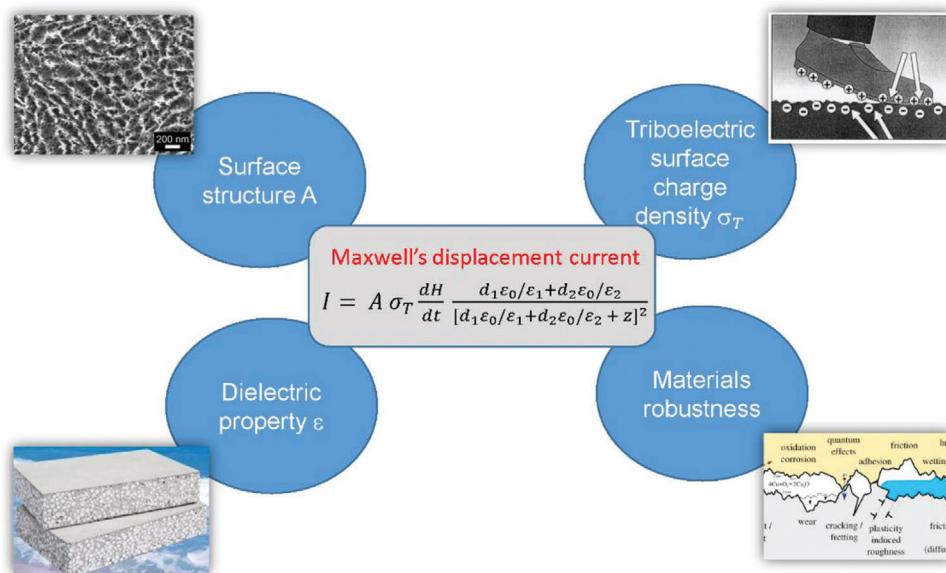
200 nm

Surface structure A

Triboelectric surface charge density $\sigma_T$

Maxwell's displacement current

$I = A\,\sigma_T \frac{dH}{dt} \frac{d_1\varepsilon_0/\varepsilon_1 + d_2\varepsilon_0/\varepsilon_2}{[d_1\varepsilon_0/\varepsilon_1 + d_2\varepsilon_0/\varepsilon_2 + z]^2}$

Dielectric property $\varepsilon$

Materials robustness

oxidation corrosion

quantum effects

adhesion

friction

lu

wetting

$4Cu+O_2=2Cu_2O$

t /

wear

cracking / fretting

plasticity induced roughness

frict

(diffu